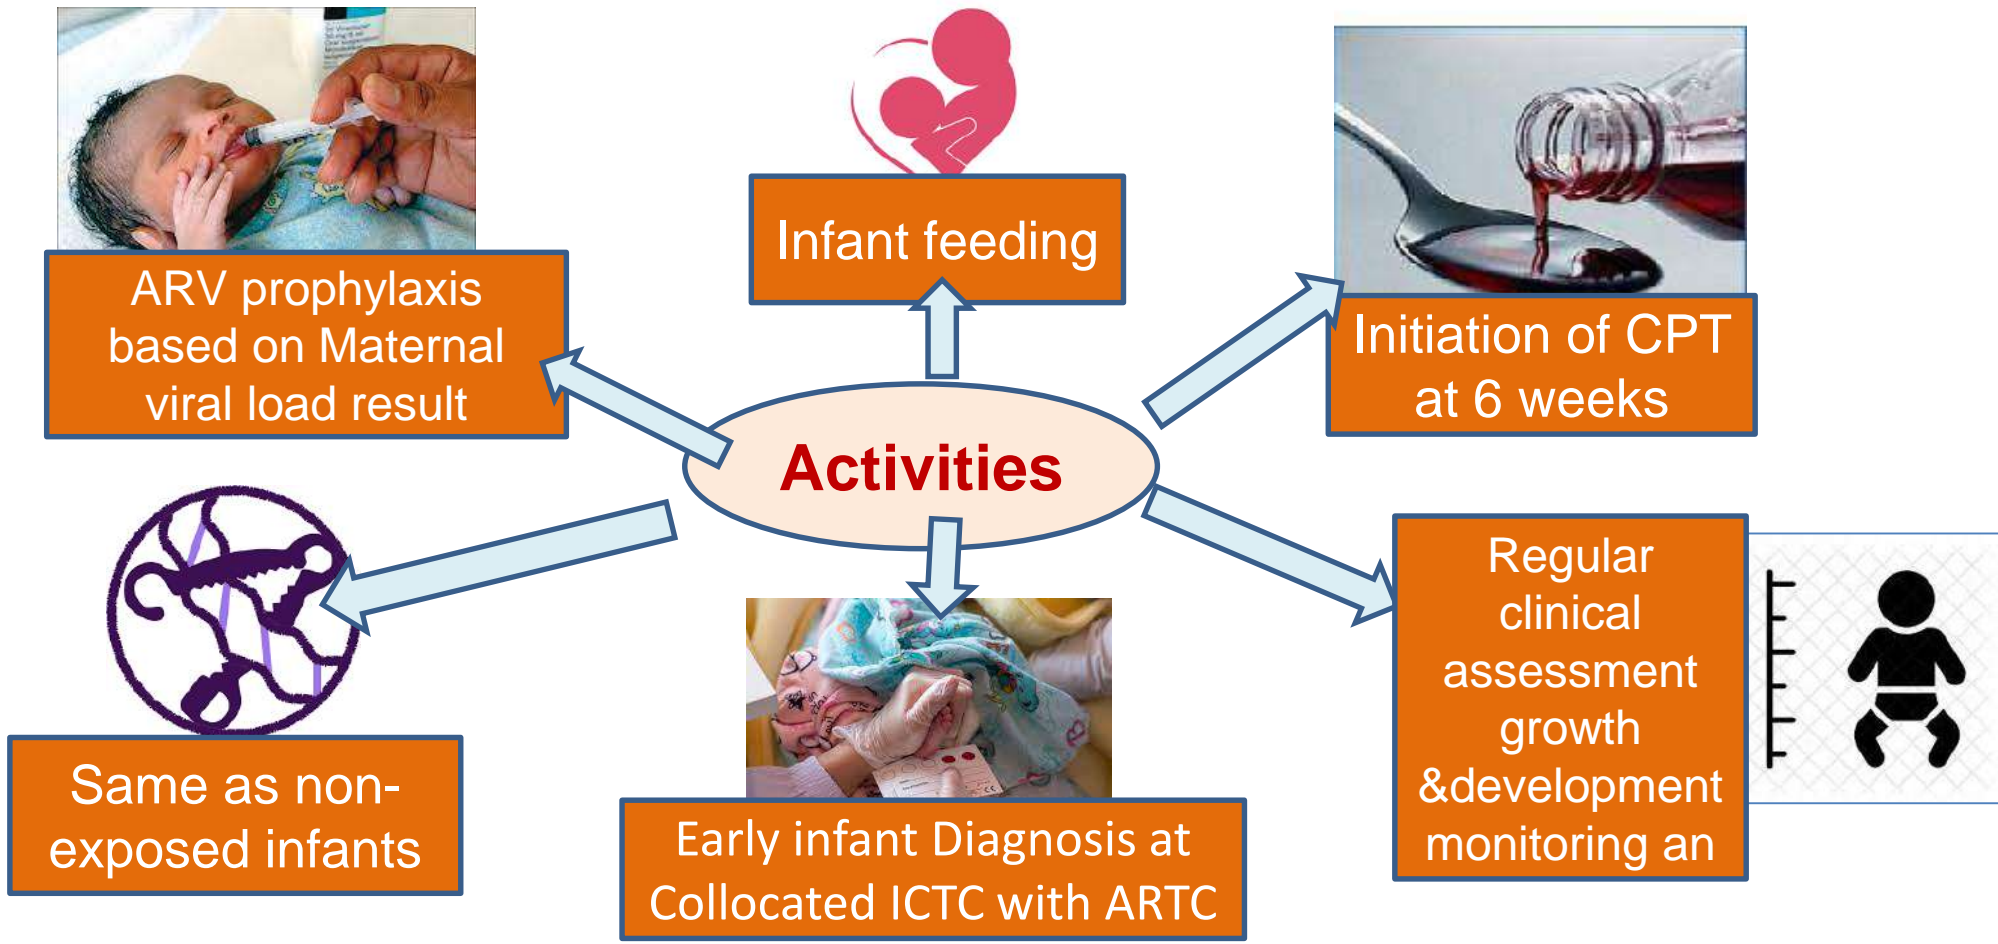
Infant feeding

ARV prophylaxis based on Maternal viral load result

Initiation of CPT at 6 weeks

Activities

Same as non-exposed infants

Early infant Diagnosis at Collocated ICTC with ARTC

Regular clinical assessment growth &development monitoring an